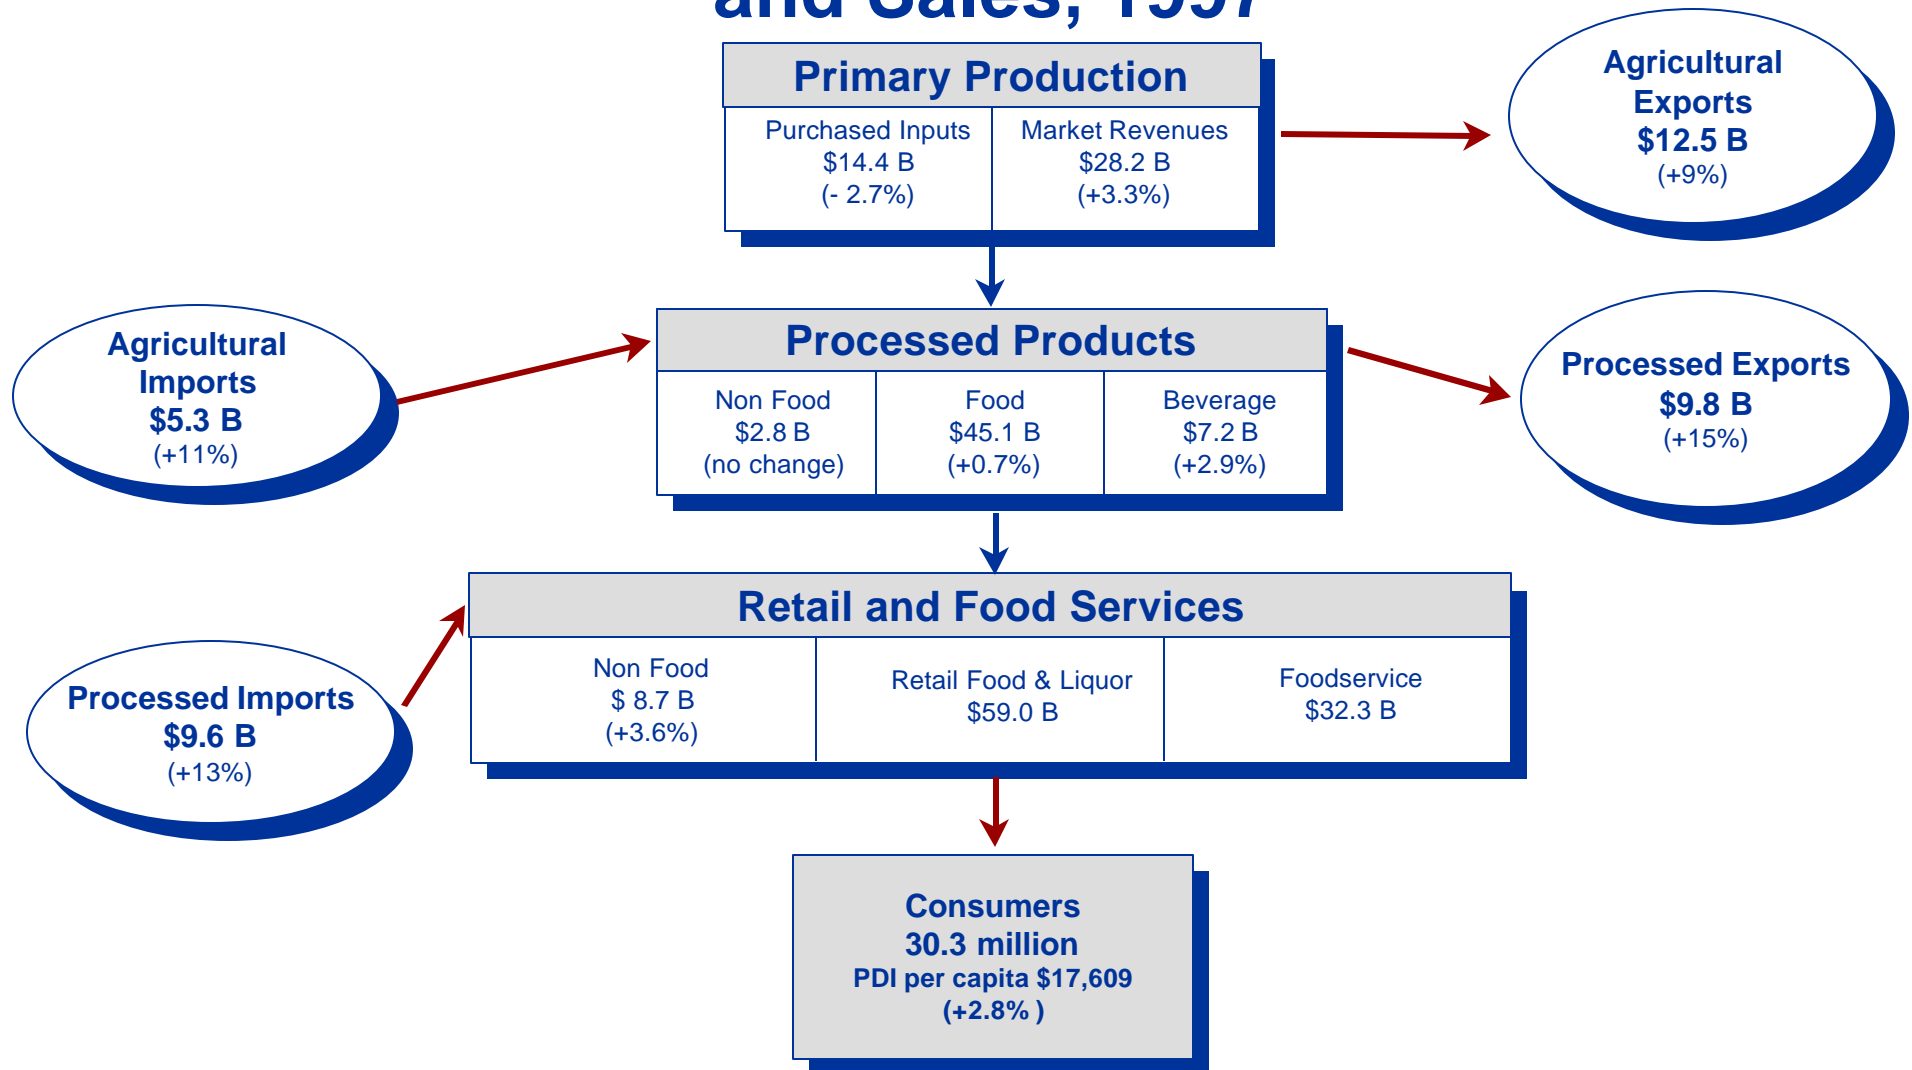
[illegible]

Primary Production

Purchased Inputs
$14.4 B
(- 2.7%)

Market Revenues
$28.2 B
(+3.3%)

Agricultural Exports
$12.5 B
(+9%)

Agricultural Imports
$5.3 B
(+11%)

Processed Products

Non Food
$2.8 B
(no change)

Food
$45.1 B
(+0.7%)

Beverage
$7.2 B
(+2.9%)

Processed Exports
$9.8 B
(+15%)

Retail and Food Services

Non Food
$ 8.7 B
(+3.6%)

Retail Food & Liquor
$59.0 B

Foodservice
$32.3 B

Processed Imports
$9.6 B
(+13%)

Consumers
30.3 million
PDI per capita $17,609
(+2.8% )